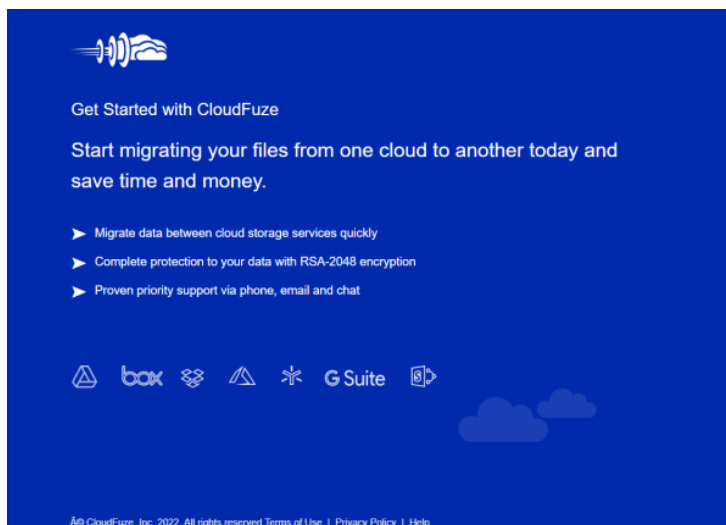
Get Started with CloudFuze

Start migrating your files from one cloud to another today and save time and money.

Migrate data between cloud storage services quickly

Complete protection to your data with RSA-2048 encryption

Proven priority support via phone, email and chat

box G Suite

Â© CloudFuze, Inc. 2022. All rights reserved Terms of Use | Privacy Policy | Help